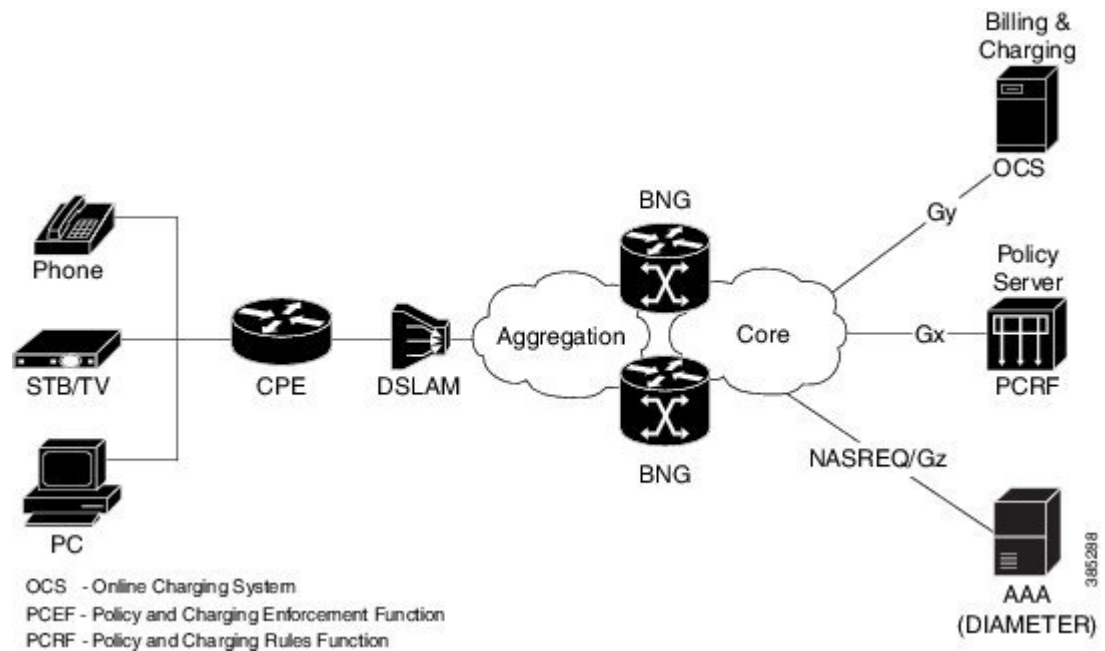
Billing & Charging

OCS

BNG

Gy

Policy Server

Phone

Aggregation

Core

Gx

STB/TV

CPE

DSLAM

PCRF

BNG

NASREQ/Gz

PC

AAA (DIAMETER)

385288

OCS - Online Charging System
PCEF - Policy and Charging Enforcement Function
PCRF - Policy and Charging Rules Function